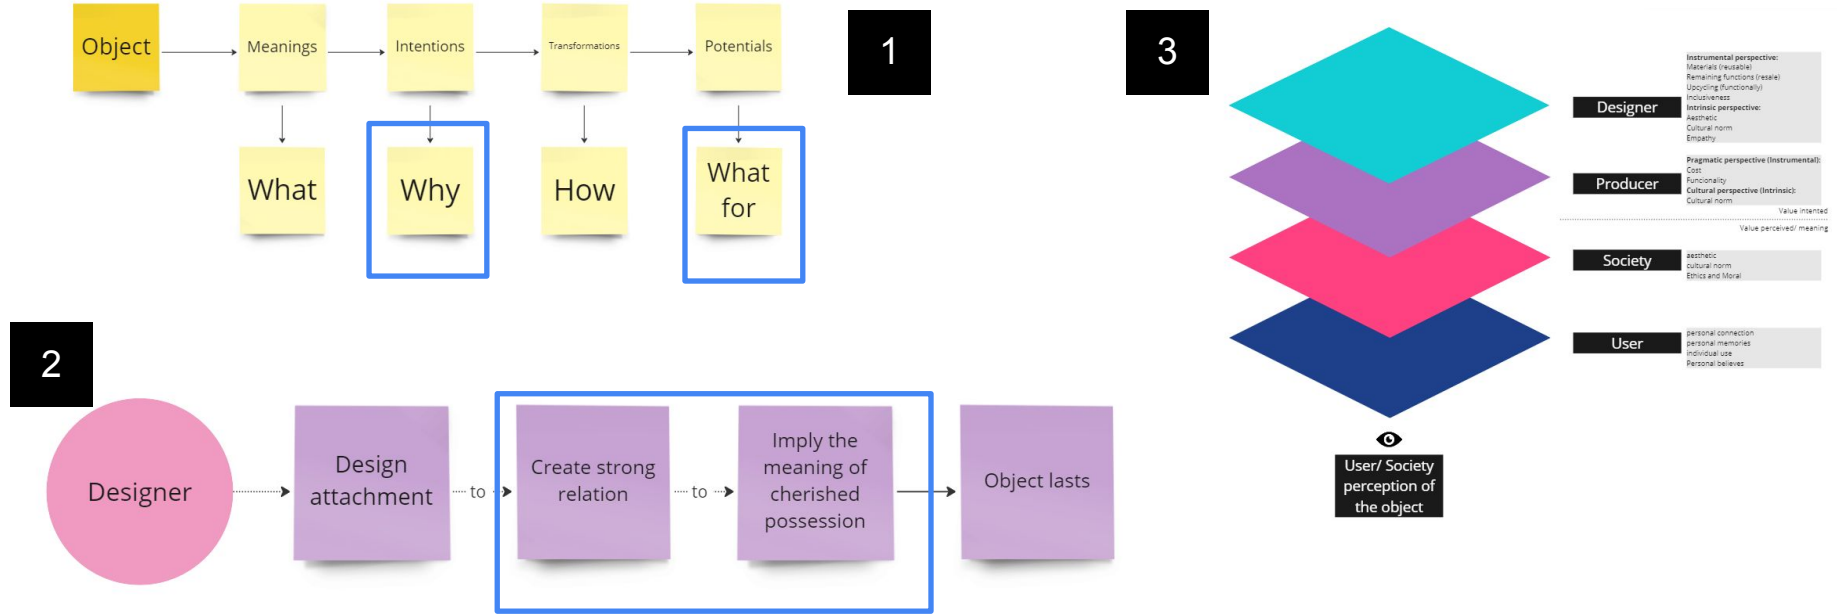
Object

Meanings

Intentions

Transformations

Potentials

What

Why

How

What for

1

2

Designer

Design attachment

to

Create strong relation

to

Imply the meaning of cherished possession

Object lasts

3

Designer

Instrumental perspective:
Materials (reusable)
Remaining functions (resale)
Upcycling (functionally)
Inclusiveness
Intrinsic perspective:
Aesthetic
Cultural norm
Empathy

Producer

Pragmatic perspective (instrumental):
Cost
Funcionality
Cultural perspective (intrinsic):
Cultural norm

Value intented

Value perceived/ meaning

Society

aesthetic
cultural norm
Ethics and Moral

User

personal connection
personal memories
individual use
Personal believes

User/ Society perception of the object